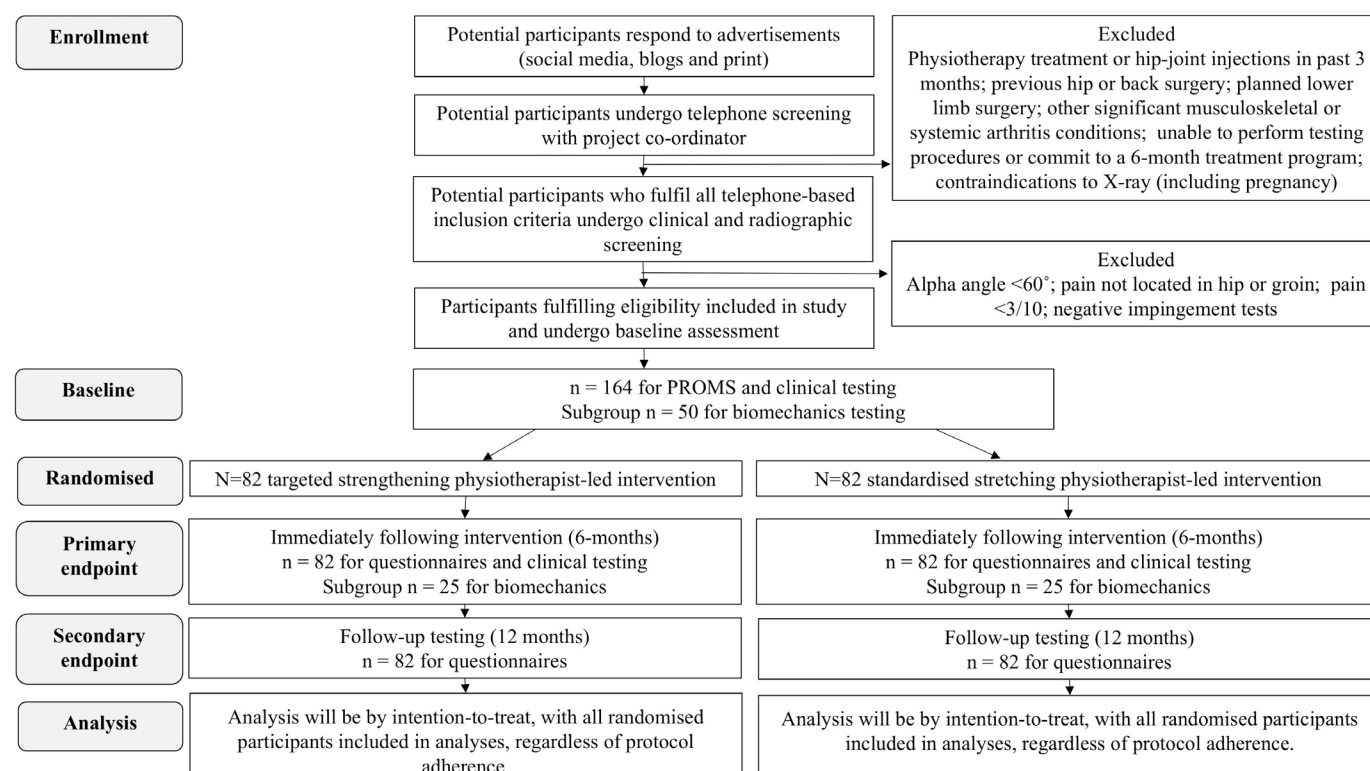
Enrollment

Potential participants respond to advertisements (social media, blogs and print)

Potential participants undergo telephone screening with project co-ordinator

Excluded
Physiotherapy treatment or hip-joint injections in past 3 months; previous hip or back surgery; planned lower limb surgery; other significant musculoskeletal or systemic arthritis conditions; unable to perform testing procedures or commit to a 6-month treatment program; contraindications to X-ray (including pregnancy)

Potential participants who fulfil all telephone-based inclusion criteria undergo clinical and radiographic screening

Excluded
Alpha angle <60˚; pain not located in hip or groin; pain <3/10; negative impingement tests

Participants fulfilling eligibility included in study and undergo baseline assessment

Baseline

n = 164 for PROMS and clinical testing
Subgroup n = 50 for biomechanics testing

Randomised

N=82 targeted strengthening physiotherapist-led intervention

N=82 standardised stretching physiotherapist-led intervention

Primary endpoint

Immediately following intervention (6-months)
n = 82 for questionnaires and clinical testing
Subgroup n = 25 for biomechanics

Immediately following intervention (6-months)
n = 82 for questionnaires and clinical testing
Subgroup n = 25 for biomechanics

Secondary endpoint

Follow-up testing (12 months)
n = 82 for questionnaires

Follow-up testing (12 months)
n = 82 for questionnaires

Analysis

Analysis will be by intention-to-treat, with all randomised participants included in analyses, regardless of protocol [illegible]

Analysis will be by intention-to-treat, with all randomised participants included in analyses, regardless of protocol adherence.